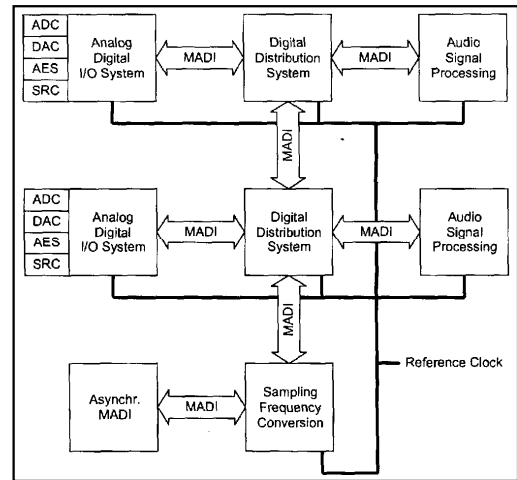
ADC
DAC
AES
SRC

Analog Digital I/O System

MADI

Digital Distribution System

MADI

Audio Signal Processing

MADI

ADC
DAC
AES
SRC

Analog Digital I/O System

MADI

Digital Distribution System

MADI

Audio Signal Processing

MADI

Reference Clock

Asynchr. MADI

MADI

Sampling Frequency Conversion